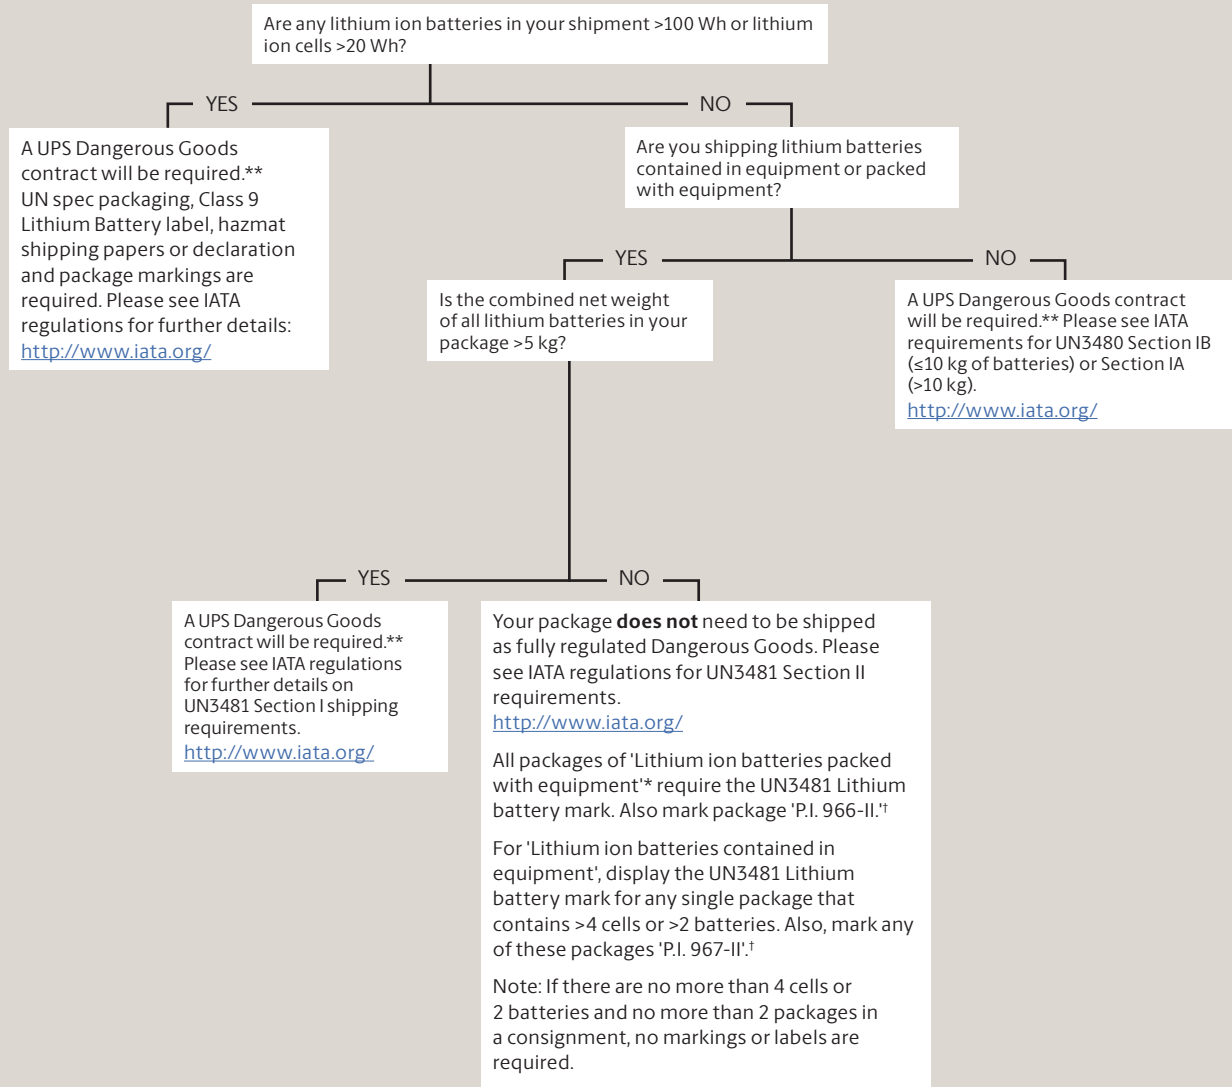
Are any lithium ion batteries in your shipment >100 Wh or lithium ion cells >20 Wh?

YES

NO

A UPS Dangerous Goods contract will be required.** UN spec packaging, Class 9 Lithium Battery label, hazmat shipping papers or declaration and package markings are required. Please see IATA regulations for further details: http://www.iata.org/

Are you shipping lithium batteries contained in equipment or packed with equipment?

YES

NO

Is the combined net weight of all lithium batteries in your package >5 kg?

A UPS Dangerous Goods contract will be required.** Please see IATA requirements for UN3480 Section IB (≤10 kg of batteries) or Section IA (>10 kg). http://www.iata.org/

YES

NO

A UPS Dangerous Goods contract will be required.** Please see IATA regulations for further details on UN3481 Section I shipping requirements. http://www.iata.org/

Your package **does not** need to be shipped as fully regulated Dangerous Goods. Please see IATA regulations for UN3481 Section II requirements. http://www.iata.org/

All packages of 'Lithium ion batteries packed with equipment'* require the UN3481 Lithium battery mark. Also mark package 'P.I. 966-II.'†

For 'Lithium ion batteries contained in equipment', display the UN3481 Lithium battery mark for any single package that contains >4 cells or >2 batteries. Also, mark any of these packages 'P.I. 967-II'.†

Note: If there are no more than 4 cells or 2 batteries and no more than 2 packages in a consignment, no markings or labels are required.